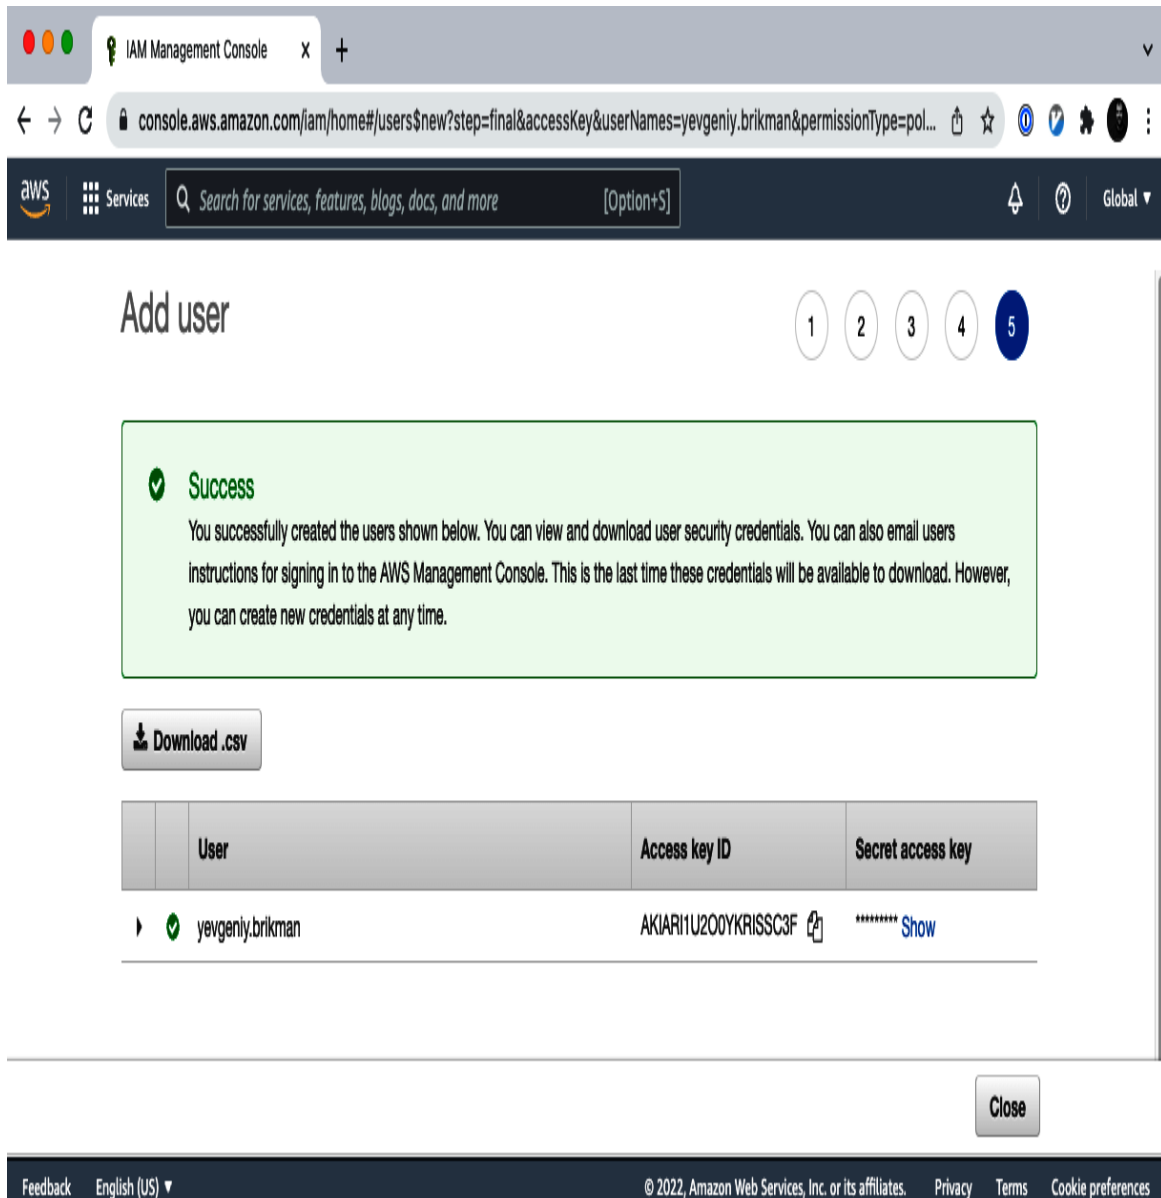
IAM Management Console ×

console.aws.amazon.com/iam/home#/users$new?step=final&accessKey&userNames=yevgeniy.brikman&permissionType=pol...

aws Services Search for services, features, blogs, docs, and more [Option+S] Global ▾

Add user

1 2 3 4 5

Success

You successfully created the users shown below. You can view and download user security credentials. You can also email users instructions for signing in to the AWS Management Console. This is the last time these credentials will be available to download. However, you can create new credentials at any time.

Download .csv

| | | User | Access key ID | Secret access key |
|---|---|---|---|---|
| ▸ | ✓ | yevgeniy.brikman | AKIARI1U2O0YKRISSC3F | ********* Show |

Close

Feedback English (US) ▾ © 2022, Amazon Web Services, Inc. or its affiliates. Privacy Terms Cookie preferences